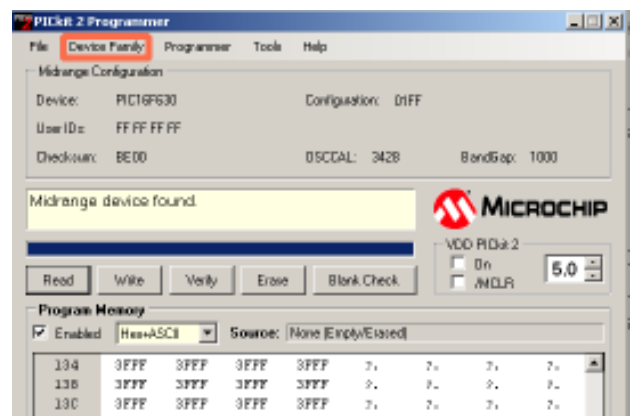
PICkit 2 Programmer

File Device Family Programmer Tools Help

Midrange Configuration

Device: PIC16F630

Configuration: 01FF

User IDs: FF FF FF FF

Checksum: BE00

OSCCAL: 3428

BandGap: 1000

Midrange device found.

MICROCHIP

VDD PICkit 2

On

/MCLR

5.0

Read Write Verify Erase Blank Check

Program Memory

Enabled Hex+ASCII Source: None (Empty/Erased)

| | | | | | | | | |
|---|---|---|---|---|---|---|---|---|
| 134 | 3FFF | 3FFF | 3FFF | 3FFF | ?. | ?. | ?. | ?. |
| 138 | 3FFF | 3FFF | 3FFF | 3FFF | ?. | ?. | ?. | ?. |
| 13C | 3FFF | 3FFF | 3FFF | 3FFF | ?. | ?. | ?. | ?. |